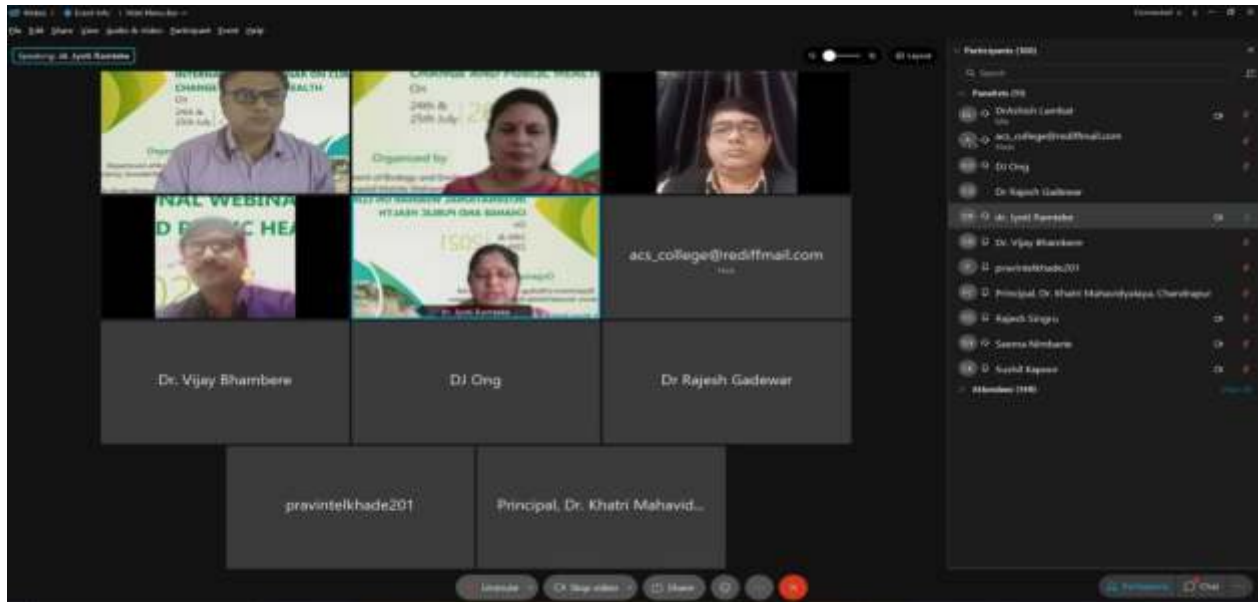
Webex | Event Info | Hide Menu Bar

File Edit Share View Audio & Video Participant Event Help

Speaking: dr. Jyoti Ramteke

Layout

INTERNATIONAL WEBINAR ON CLIMATE CHANGE AND PUBLIC HEALTH
On
24th &
25th July

Organized by

NAL WEBINA
D PUBLIC HEA

Dr. Jyoti Ramteke

acs_college@rediffmail.com

Host

Dr. Vijay Bhambere

DJ Ong

Dr Rajesh Gadewar

pravintelkhade201

Principal, Dr. Khatri Mahavid...

Participants (300)

Search

Panelists (10)

Dr.Ashish Lambat

acs_college@rediffmail.com
Host

DJ Ong

Dr Rajesh Gadewar

dr. Jyoti Ramteke

Dr. Vijay Bhambere

pravintelkhade201

Principal, Dr. Khatri Mahavidyalaya, Chandrapur

Rajesh Singru

Seema Nimbarte

Sushil Kapoor

Attendees (100)

Unmute

Stop video

Share

Participants

Chat